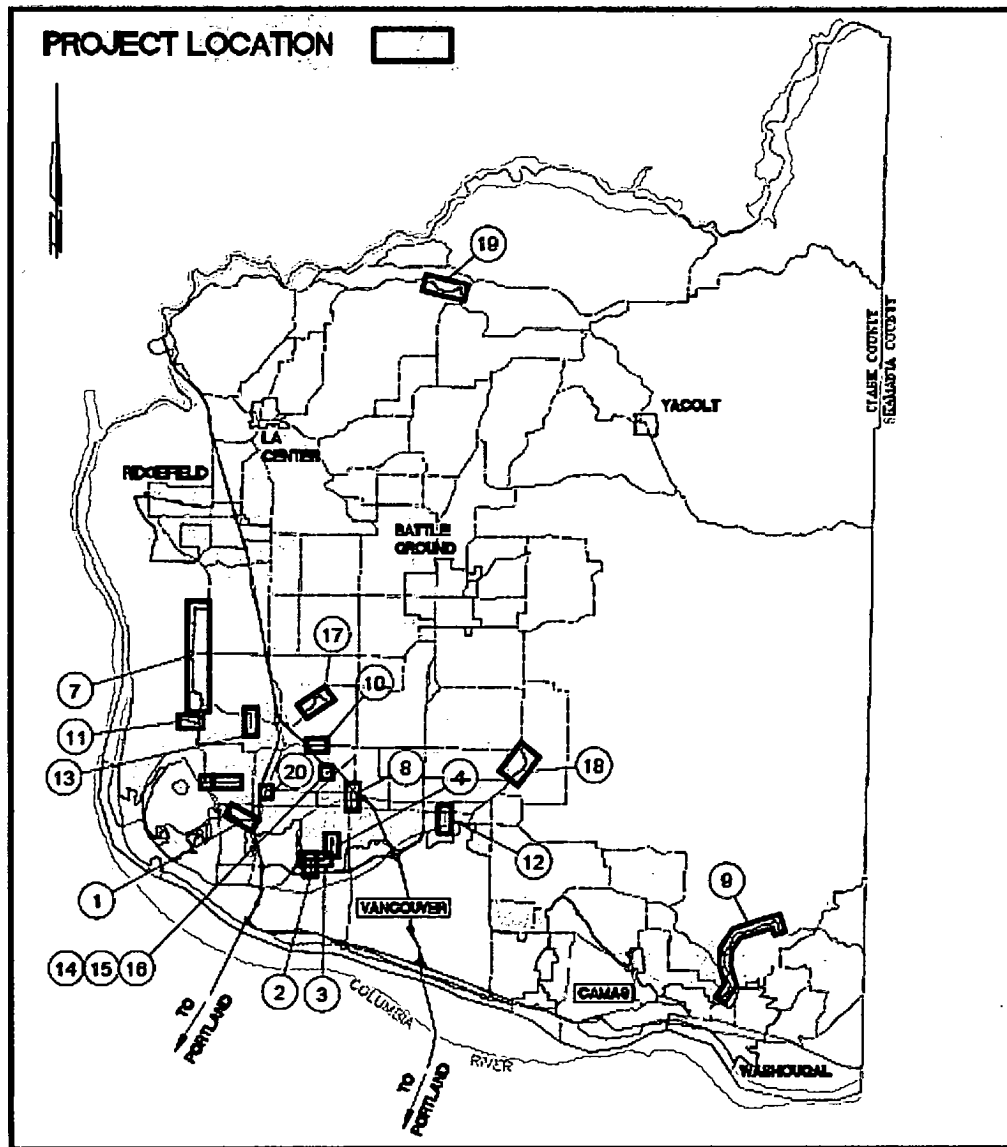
PROJECT LOCATION

19

CLARK COUNTY
SKAMANIA COUNTY

YACOLT

LA CENTER

RIDGEFIELD

BATTLE GROUND

17

7

10

11

18

13

20

8

4

12

9

1

VANCOUVER

14 15 16

2 3

COLUMBIA

CAMAS

TO PORTLAND

RIVER

TO PORTLAND

WASHOUGAL